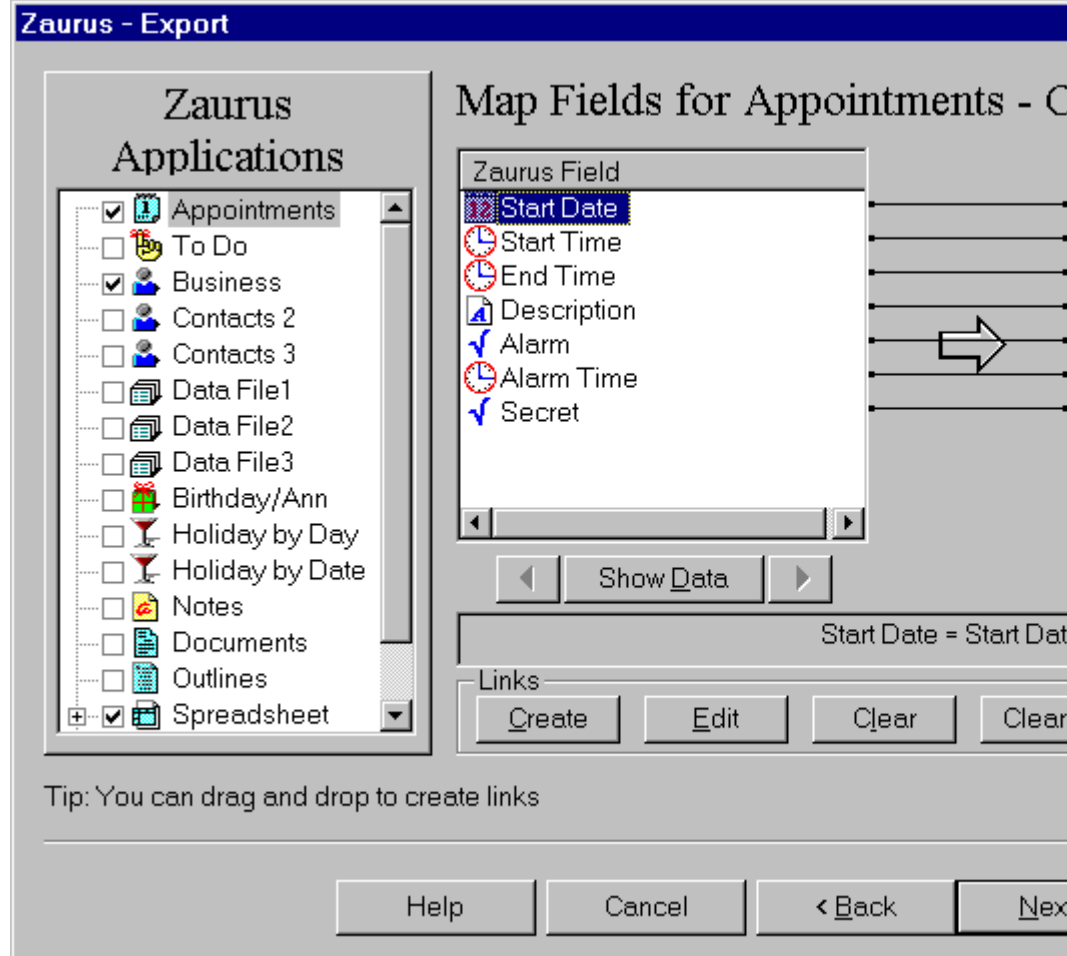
Zaurus - Export

Zaurus Applications

Appointments
To Do
Business
Contacts 2
Contacts 3
Data File1
Data File2
Data File3
Birthday/Ann
Holiday by Day
Holiday by Date
Notes
Documents
Outlines
Spreadsheet

Map Fields for Appointments - C

Zaurus Field
Start Date
Start Time
End Time
Description
Alarm
Alarm Time
Secret

Show Data

Start Date = Start Dat

Links
Create
Edit
Clear
Clear

Tip: You can drag and drop to create links

Help
Cancel
< Back
Nex